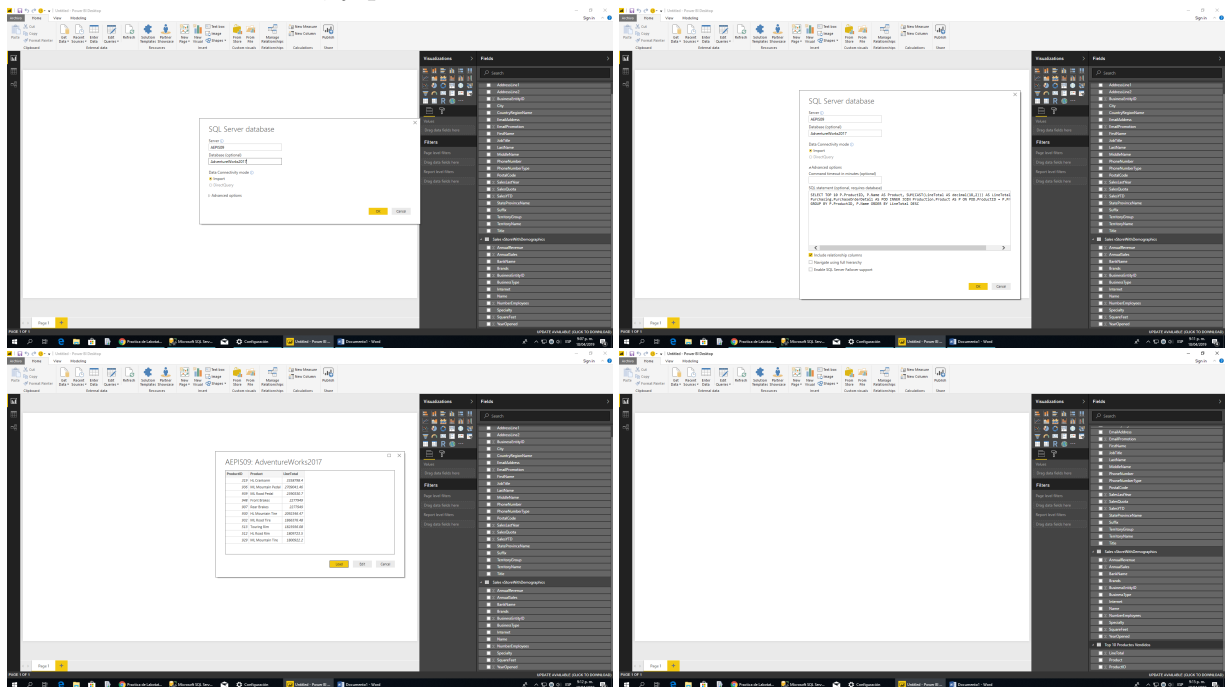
Untitled - Power BI Desktop

File Home View Modeling

Paste Cut Copy Format Painter Clipboard Get Data Recent Sources Enter Data Edit Queries Refresh External data Solution Templates Partner Showcase Resources New Page New Visual Text box Image Shapes Insert From Store From File Custom visuals Manage Relationships Relationships New Measure New Column Calculations Publish Share

Visualizations Fields

Search

SQL Server database

Server
AEPI509

Database (optional)
AdventureWorks2017

Data Connectivity mode
Import
DirectQuery

Advanced options

OK Cancel

Filters

Page level filters

Drag data fields here

Report level filters

AddressLine1
AddressLine2
BusinessEntityID
City
CountryRegionName
EmailAddress
EmailPromotion
FirstName
JobTitle
LastName
MiddleName
PhoneNumber
PhoneNumberType
PostalCode
SalesLastYear
SalesQuota
SalesYTD
StateProvinceName
Suffix
TerritoryGroup
TerritoryName
Title

Sales vStoreWithDemographics
AnnualRevenue
AnnualSales
BankName
Brands
BusinessEntityID
BusinessType
Internet
Name
NumberEmployees
Specialty
SquareFeet
YearOpened

Page 1

PAGE 1 OF 1

UPDATE AVAILABLE (CLICK TO DOWNLOAD)

SQL Server database

Server
AEPI509

Database (optional)
AdventureWorks2017

Data Connectivity mode
Import
DirectQuery

Advanced options
Command timeout in minutes (optional)

SQL statement (optional, requires database)
SELECT TOP 10 P.ProductID, P.Name AS Product, SUM(CAST(LineTotal AS decimal(38,2))) AS LineTotal
Purchasing.PurchaseOrderDetail AS POD INNER JOIN Production.Product AS P ON POD.ProductID = P.P
GROUP BY P.ProductID, P.Name ORDER BY LineTotal DESC

Include relationship columns
Navigate using full hierarchy
Enable SQL Server Failover support

OK Cancel

AEPI509: AdventureWorks2017

| ProductID | Product | LineTotal |
|---|---|---|
| 819 | ML Crankarm | 2518786.4 |
| 805 | ML Mountain Pedal | 2709941.45 |
| 863 | HL Road Pedal | 2500330.7 |
| 888 | Front Brakes | 2277949 |
| 887 | Rear Brakes | 2277840 |
| 860 | HL Mountain Tire | 2092386.47 |
| 801 | HL Road Tire | 1986619.48 |
| 881 | Touring Tire | 1829308.08 |
| 813 | HL Road Rim | 1809722.3 |
| 814 | ML Mountain Tire | 1999822.2 |

Load Edit Cancel

Top 10 Productos Vendidos
LineTotal
Product
ProductID

Practica de Laborat... Microsoft SQL Serv... Configuración Untitled - Power BI... Documento1 - Word

ESP 9:07 p.m. 10/04/2019